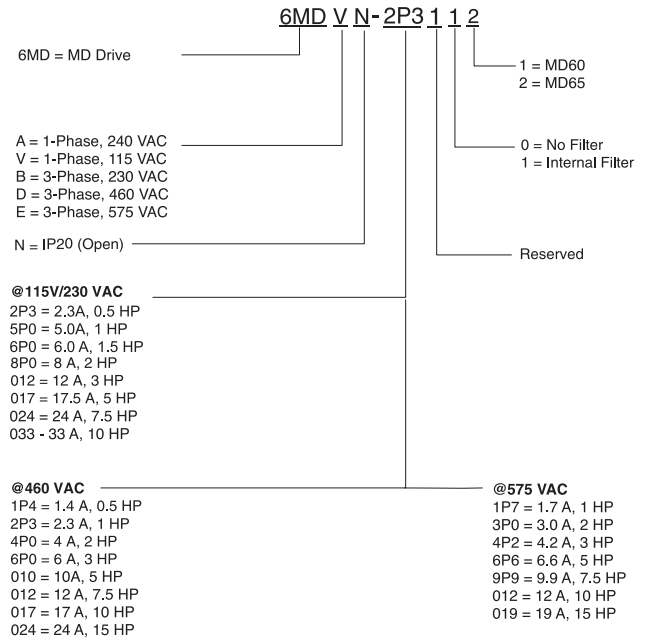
6MD V N-2P3 1 1 2

6MD = MD Drive

1 = MD60
2 = MD65

A = 1-Phase, 240 VAC
V = 1-Phase, 115 VAC
B = 3-Phase, 230 VAC
D = 3-Phase, 460 VAC
E = 3-Phase, 575 VAC

0 = No Filter
1 = Internal Filter

N = IP20 (Open)

Reserved

@115V/230 VAC
2P3 = 2.3A, 0.5 HP
5P0 = 5.0A, 1 HP
6P0 = 6.0 A, 1.5 HP
8P0 = 8 A, 2 HP
012 = 12 A, 3 HP
017 = 17.5 A, 5 HP
024 = 24 A, 7.5 HP
033 - 33 A, 10 HP

@460 VAC
1P4 = 1.4 A, 0.5 HP
2P3 = 2.3 A, 1 HP
4P0 = 4 A, 2 HP
6P0 = 6 A, 3 HP
010 = 10A, 5 HP
012 = 12 A, 7.5 HP
017 = 17 A, 10 HP
024 = 24 A, 15 HP

@575 VAC
1P7 = 1.7 A, 1 HP
3P0 = 3.0 A, 2 HP
4P2 = 4.2 A, 3 HP
6P6 = 6.6 A, 5 HP
9P9 = 9.9 A, 7.5 HP
012 = 12 A, 10 HP
019 = 19 A, 15 HP